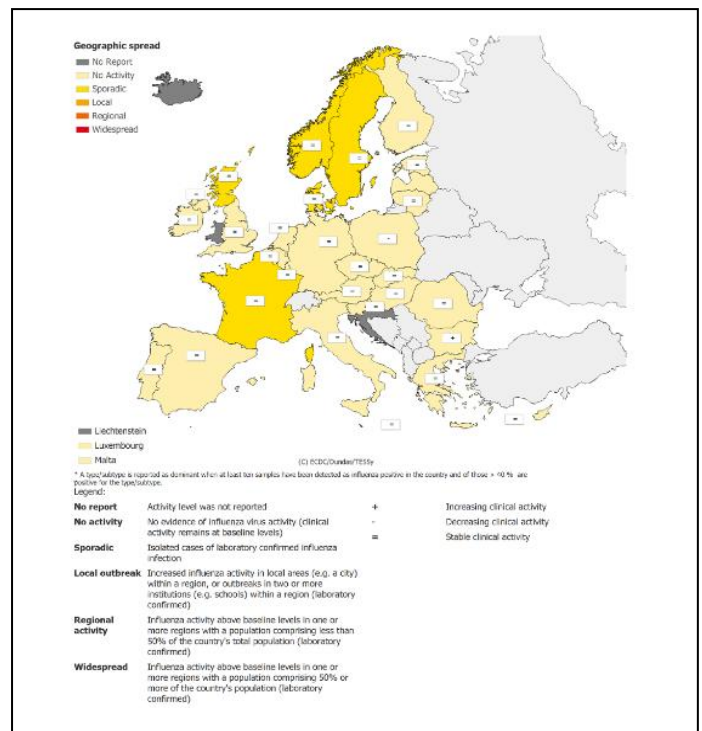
Geographic spread
No Report
No Activity
Sporadic
Local
Regional
Widespread

Liechtenstein
Luxembourg
Malta

(C) ECDC/Dundas/TESSy

* A type/subtype is reported as dominant when at least ten samples have been detected as influenza positive in the country and of those > 40 % are positive for the type/subtype.

Legend:

| | | | |
|---|---|---|---|
| No report | Activity level was not reported | + | Increasing clinical activity |
| No activity | No evidence of influenza virus activity (clinical activity remains at baseline levels) | - | Decreasing clinical activity |
| Sporadic | Isolated cases of laboratory confirmed influenza infection | = | Stable clinical activity |
| Local outbreak | Increased influenza activity in local areas (e.g. a city) within a region, or outbreaks in two or more institutions (e.g. schools) within a region (laboratory confirmed) | | |
| Regional activity | Influenza activity above baseline levels in one or more regions with a population comprising less than 50% of the country's total population (laboratory confirmed) | | |
| Widespread | Influenza activity above baseline levels in one or more regions with a population comprising 50% or more of the country's population (laboratory confirmed) | | |